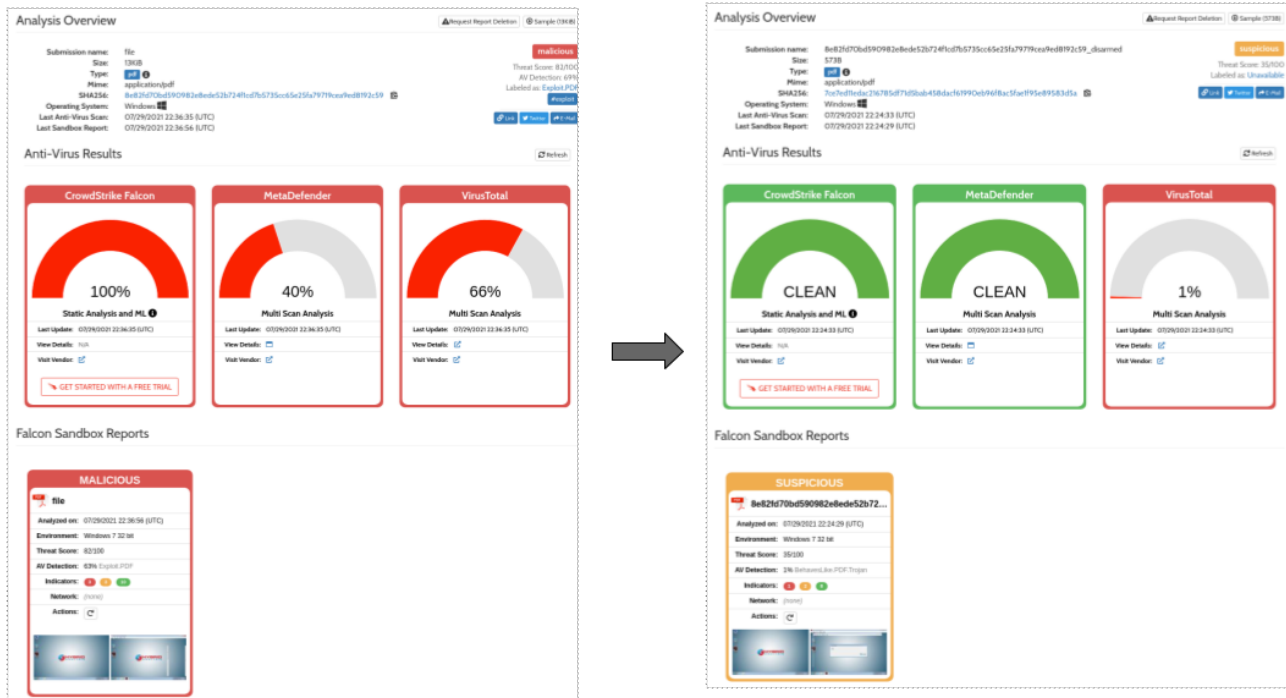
Analysis Overview

Request Report Deletion
Sample (13KiB)

Submission name: file
Size: 13KiB
Type: pdf
Mime: application/pdf
SHA256: 8e82fd70bd590982e8ede52b724f1cd7b5735cc65e25fa797f9cea9ed8192c59
Operating System: Windows
Last Anti-Virus Scan: 07/29/2021 22:36:35 (UTC)
Last Sandbox Report: 07/29/2021 22:36:56 (UTC)

malicious
Threat Score: 82/100
AV Detection: 69%
Labeled as: Exploit.PDF
#exploit

Link Twitter E-Mail

Anti-Virus Results

Refresh

CrowdStrike Falcon
100%
Static Analysis and ML
Last Update: 07/29/2021 22:36:35 (UTC)
View Details: N/A
Visit Vendor:
GET STARTED WITH A FREE TRIAL

MetaDefender
40%
Multi Scan Analysis
Last Update: 07/29/2021 22:36:35 (UTC)
View Details:
Visit Vendor:

VirusTotal
66%
Multi Scan Analysis
Last Update: 07/29/2021 22:36:35 (UTC)
View Details:
Visit Vendor:

Falcon Sandbox Reports

MALICIOUS
file
Analyzed on: 07/29/2021 22:36:56 (UTC)
Environment: Windows 7 32 bit
Threat Score: 82/100
AV Detection: 63% Exploit.PDF
Indicators:
Network: (none)
Actions:

Analysis Overview

Request Report Deletion
Sample (573B)

Submission name: 8e82fd70bd590982e8ede52b724f1cd7b5735cc65e25fa797f9cea9ed8192c59_disarmed
Size: 573B
Type: pdf
Mime: application/pdf
SHA256: 7ce7ed11edac216785df71d5bab458dacf61990eb96f8ac5fae1f95e89583d5a
Operating System: Windows
Last Anti-Virus Scan: 07/29/2021 22:24:33 (UTC)
Last Sandbox Report: 07/29/2021 22:24:29 (UTC)

suspicious
Threat Score: 35/100
Labeled as: Unavailable

Link Twitter E-Mail

Anti-Virus Results

Refresh

CrowdStrike Falcon
CLEAN
Static Analysis and ML
Last Update: 07/29/2021 22:24:33 (UTC)
View Details: N/A
Visit Vendor:
GET STARTED WITH A FREE TRIAL

MetaDefender
CLEAN
Multi Scan Analysis
Last Update: 07/29/2021 22:24:33 (UTC)
View Details:
Visit Vendor:

VirusTotal
1%
Multi Scan Analysis
Last Update: 07/29/2021 22:24:33 (UTC)
View Details:
Visit Vendor:

Falcon Sandbox Reports

SUSPICIOUS
8e82fd70bd590982e8ede52b72...
Analyzed on: 07/29/2021 22:24:29 (UTC)
Environment: Windows 7 32 bit
Threat Score: 35/100
AV Detection: 1% BehavesLike.PDF.Trojan
Indicators:
Network: (none)
Actions: